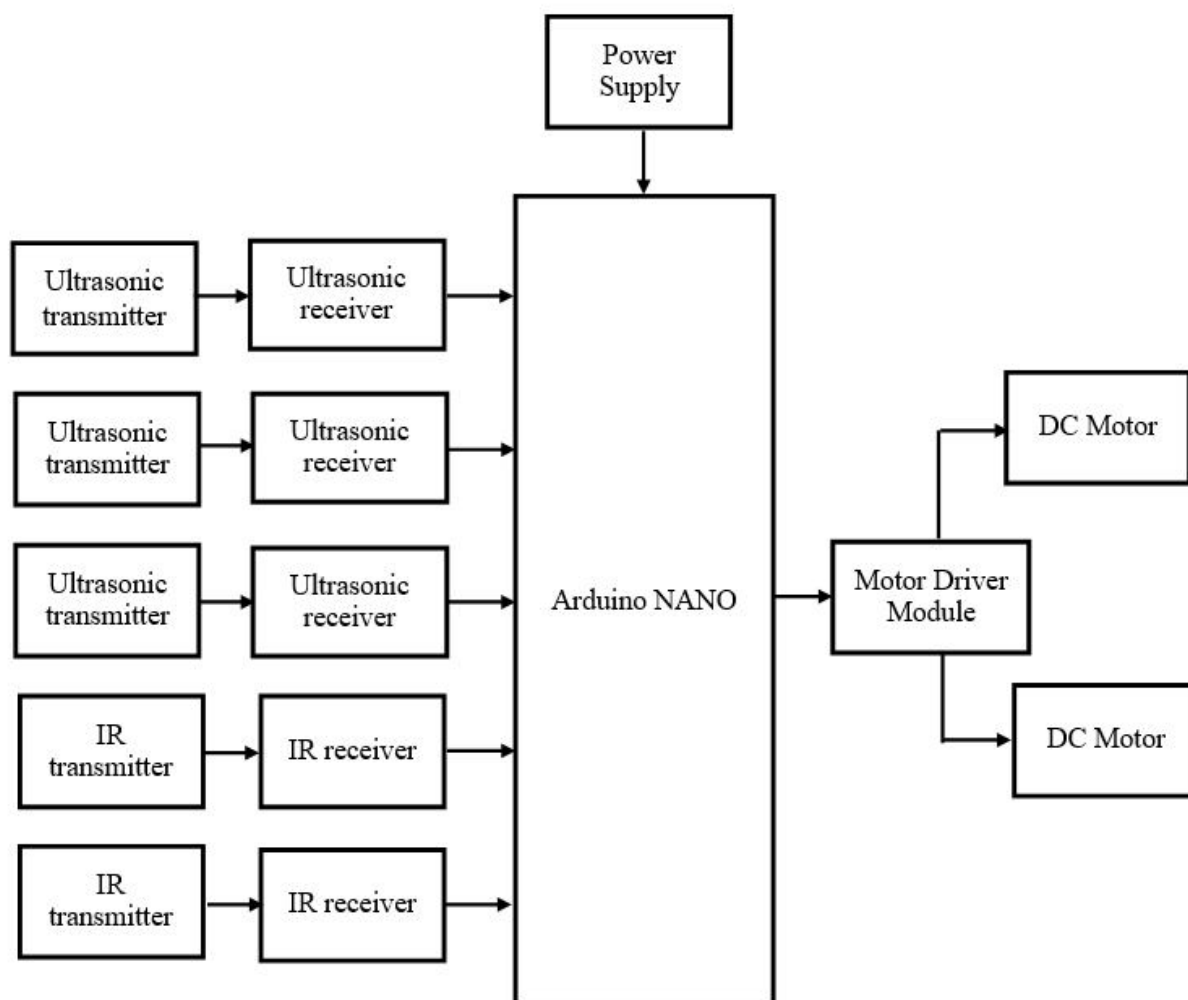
Power Supply

Ultrasonic transmitter

Ultrasonic receiver

Ultrasonic transmitter

Ultrasonic receiver

Ultrasonic transmitter

Ultrasonic receiver

IR transmitter

IR receiver

IR transmitter

IR receiver

Arduino NANO

DC Motor

Motor Driver Module

DC Motor